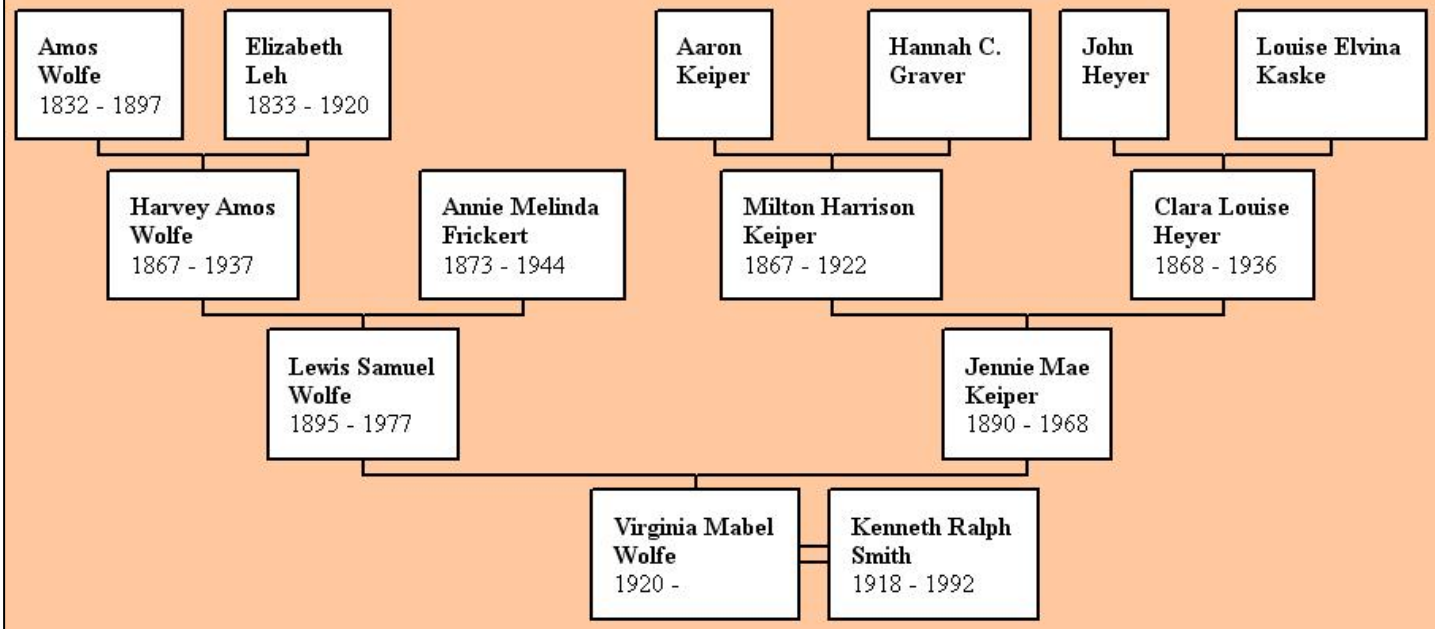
Amos Wolfe
1832 - 1897

Elizabeth Leh
1833 - 1920

Aaron Keiper

Hannah C. Graver

John Heyer

Louise Elvina Kaske

Harvey Amos Wolfe
1867 - 1937

Annie Melinda Frickert
1873 - 1944

Milton Harrison Keiper
1867 - 1922

Clara Louise Heyer
1868 - 1936

Lewis Samuel Wolfe
1895 - 1977

Jennie Mae Keiper
1890 - 1968

Virginia Mabel Wolfe
1920 -

Kenneth Ralph Smith
1918 - 1992